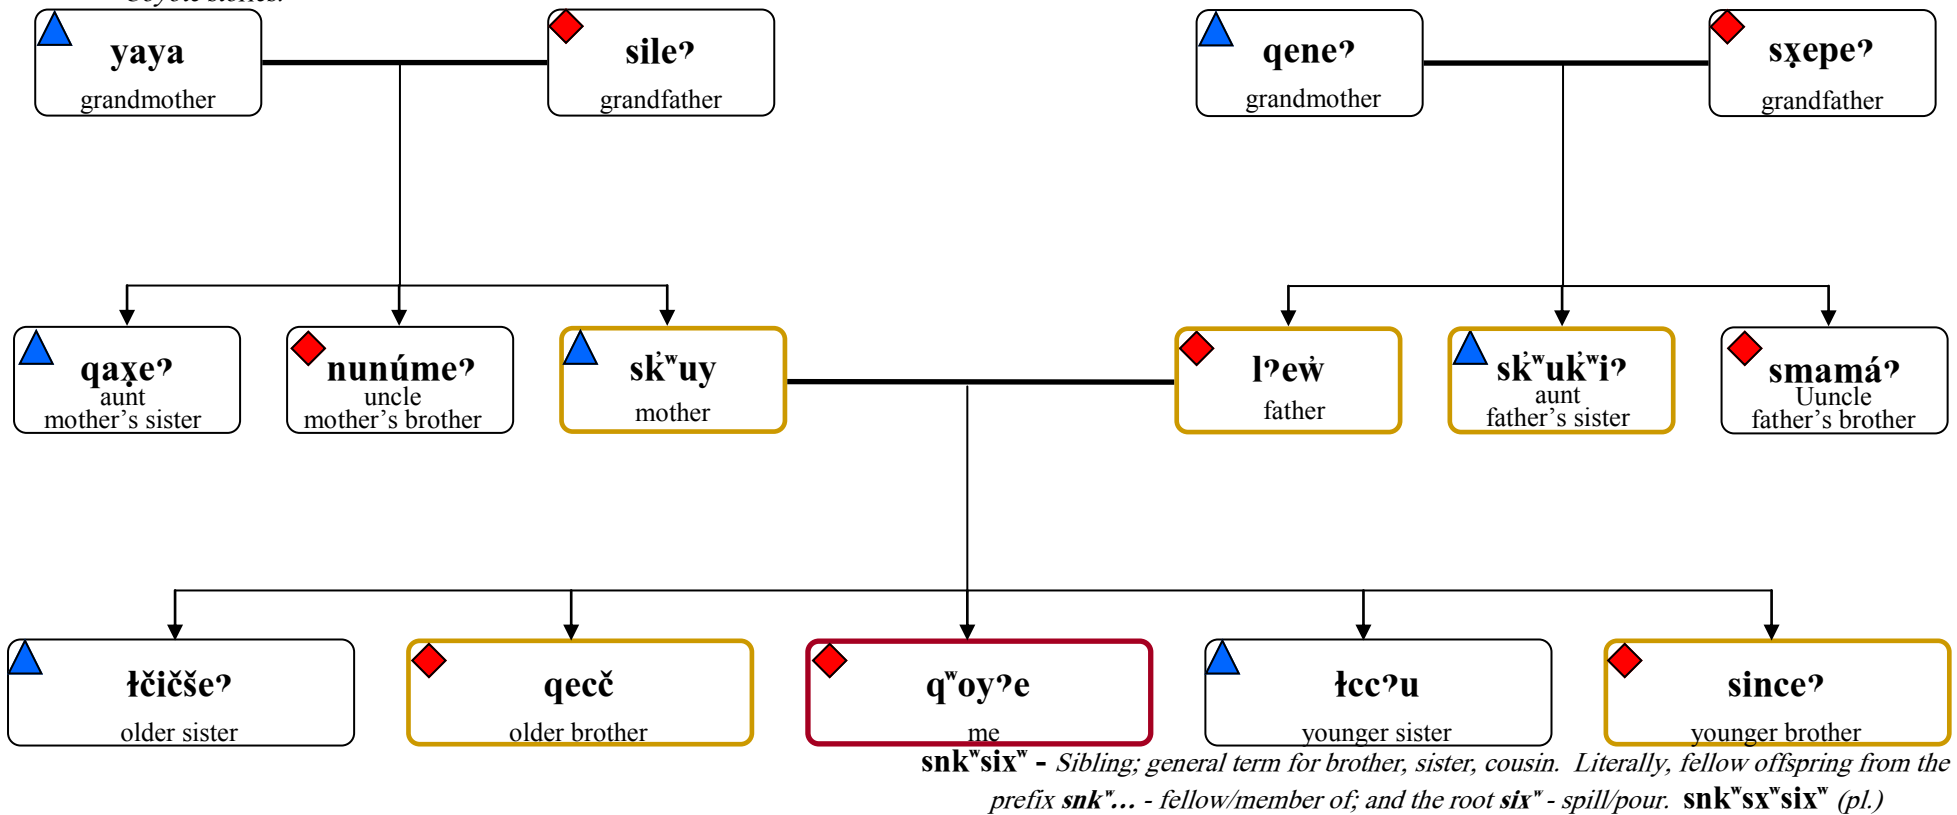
yaya
grandmother

sileʔ
grandfather

qeneʔ
grandmother

sx̣epeʔ
grandfather

qax̣eʔ
aunt
mother's sister

nunúmeʔ
uncle
mother's brother

sk̓ʷuy
mother

lʔeẁ
father

sk̓ʷuk̓ʷiʔ
aunt
father's sister

smamáʔ
Uuncle
father's brother

łčičšeʔ
older sister

qecč
older brother

qʷoyʔe
me

łccʔu
younger sister

sinceʔ
younger brother

snkʷsixʷ - Sibling; general term for brother, sister, cousin. Literally, fellow offspring from the prefix snkʷ... - fellow/member of; and the root sixʷ - spill/pour. snkʷsxʷsixʷ (pl.)